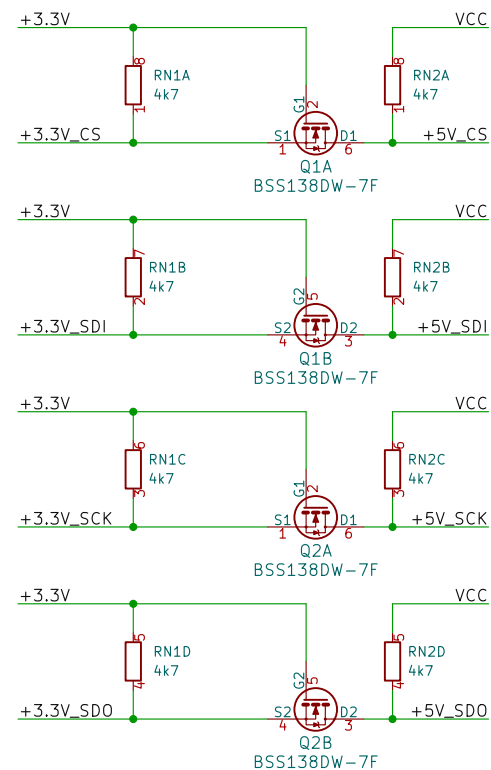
+3.3V
VCC
8
RN1A
4k7
1
8
RN2A
4k7
1
G1
2
+3.3V_CS
S1
D1
+5V_CS
1
6
Q1A
BSS138DW-7F

+3.3V
VCC
7
RN1B
4k7
2
7
RN2B
4k7
2
G2
5
+3.3V_SDI
S2
D2
+5V_SDI
4
3
Q1B
BSS138DW-7F

+3.3V
VCC
6
RN1C
4k7
3
6
RN2C
4k7
3
G1
2
+3.3V_SCK
S1
D1
+5V_SCK
1
6
Q2A
BSS138DW-7F

+3.3V
VCC
5
RN1D
4k7
4
5
RN2D
4k7
4
G2
5
+3.3V_SDO
S2
D2
+5V_SDO
4
3
Q2B
BSS138DW-7F